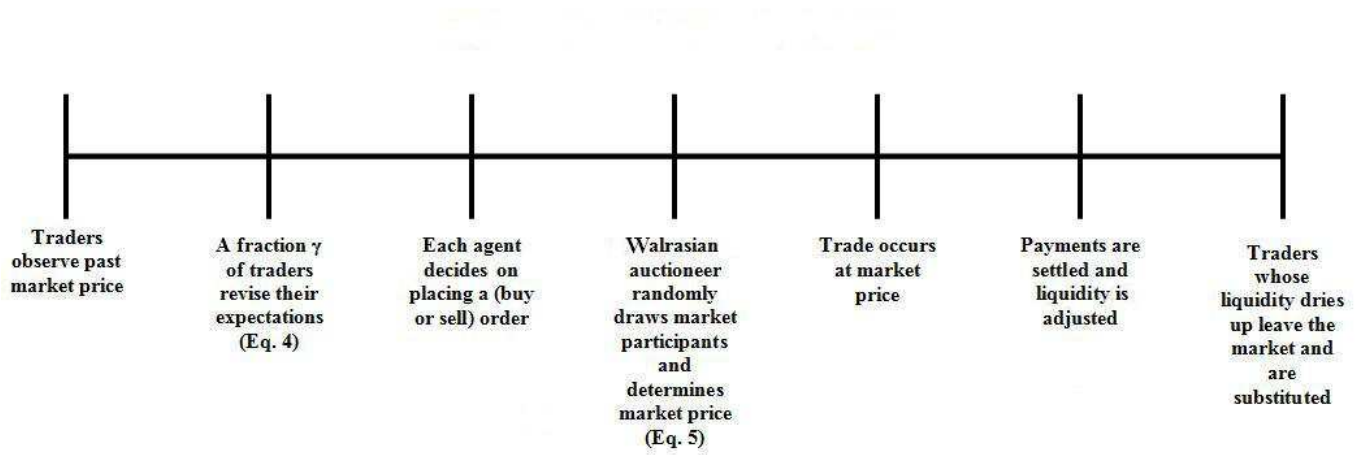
Traders observe past market price

A fraction $\gamma$ of traders revise their expectations (Eq. 4)

Each agent decides on placing a (buy or sell) order

Walrasian auctioneer randomly draws market participants and determines market price (Eq. 5)

Trade occurs at market price

Payments are settled and liquidity is adjusted

Traders whose liquidity dries up leave the market and are substituted